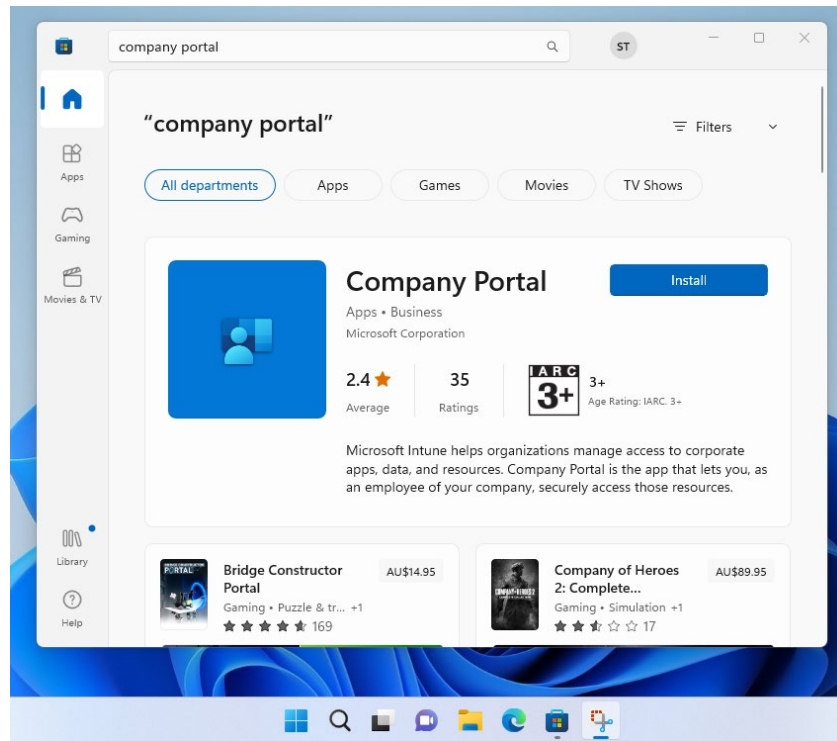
company portal

ST

Apps

Gaming

Movies & TV

Library

Help

"company portal"

Filters

All departments | Apps | Games | Movies | TV Shows

Company Portal

Apps • Business

Microsoft Corporation

Install

2.4
Average

35
Ratings

IARC
3+

3+
Age Rating: IARC. 3+

Microsoft Intune helps organizations manage access to corporate apps, data, and resources. Company Portal is the app that lets you, as an employee of your company, securely access those resources.

BRIDGE CONSTRUCTOR PORTAL

Bridge Constructor Portal

AU$14.95

Gaming • Puzzle & tr... +1

169

COMPANY OF HEROES 2

Company of Heroes 2: Complete...

AU$89.95

Gaming • Simulation +1

17